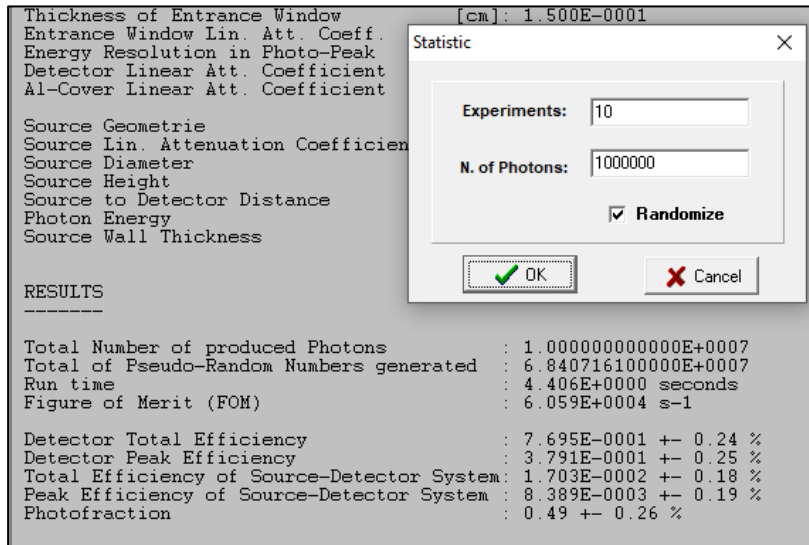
Thickness of Entrance Window [cm]: 1.500E-0001
Entrance Window Lin. Att. Coeff.
Energy Resolution in Photo-Peak
Detector Linear Att. Coefficient
Al-Cover Linear Att. Coefficient

Source Geometrie
Source Lin. Attenuation Coefficien
Source Diameter
Source Height
Source to Detector Distance
Photon Energy
Source Wall Thickness

RESULTS
-------

Total Number of produced Photons : 1.000000000000E+0007
Total of Pseudo-Random Numbers generated : 6.840716100000E+0007
Run time : 4.406E+0000 seconds
Figure of Merit (FOM) : 6.059E+0004 s-1

Detector Total Efficiency : 7.695E-0001 +- 0.24 %
Detector Peak Efficiency : 3.791E-0001 +- 0.25 %
Total Efficiency of Source-Detector System: 1.703E-0002 +- 0.18 %
Peak Efficiency of Source-Detector System : 8.389E-0003 +- 0.19 %
Photofraction : 0.49 +- 0.26 %

Statistic ×

Experiments: 10

N. of Photons: 1000000

Randomize

OK

Cancel